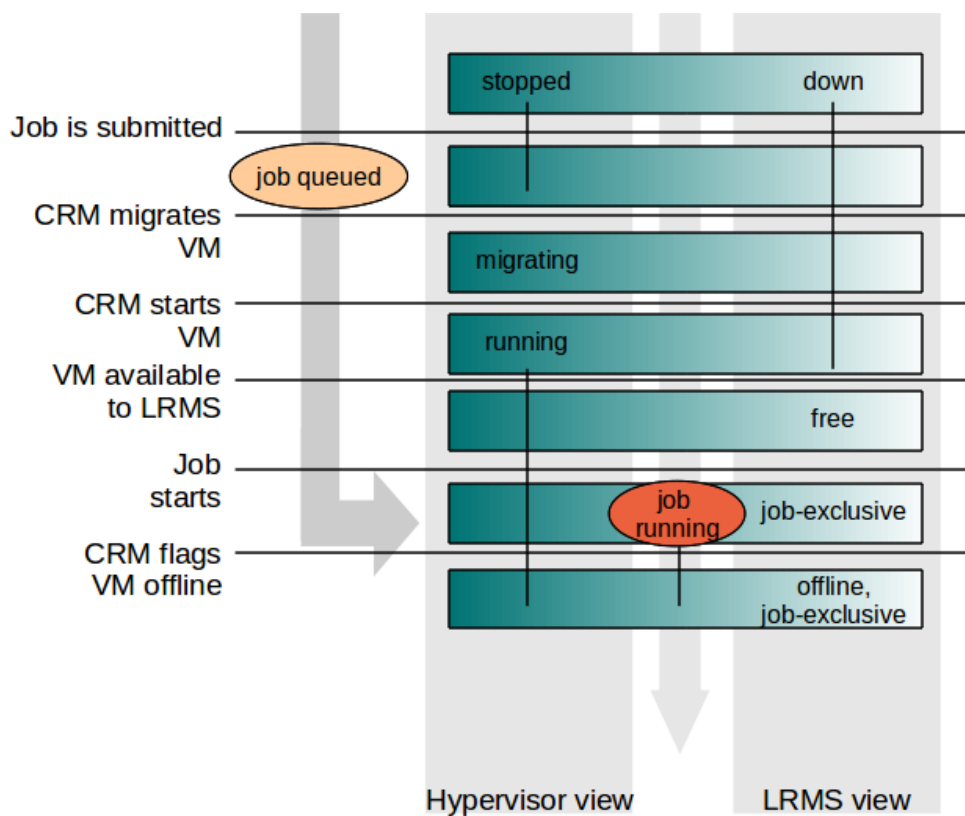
stopped

down

Job is submitted

job queued

CRM migrates VM

migrating

CRM starts VM

running

VM available to LRMS

free

Job starts

job running

job-exclusive

CRM flags VM offline

offline, job-exclusive

Hypervisor view

LRMS view